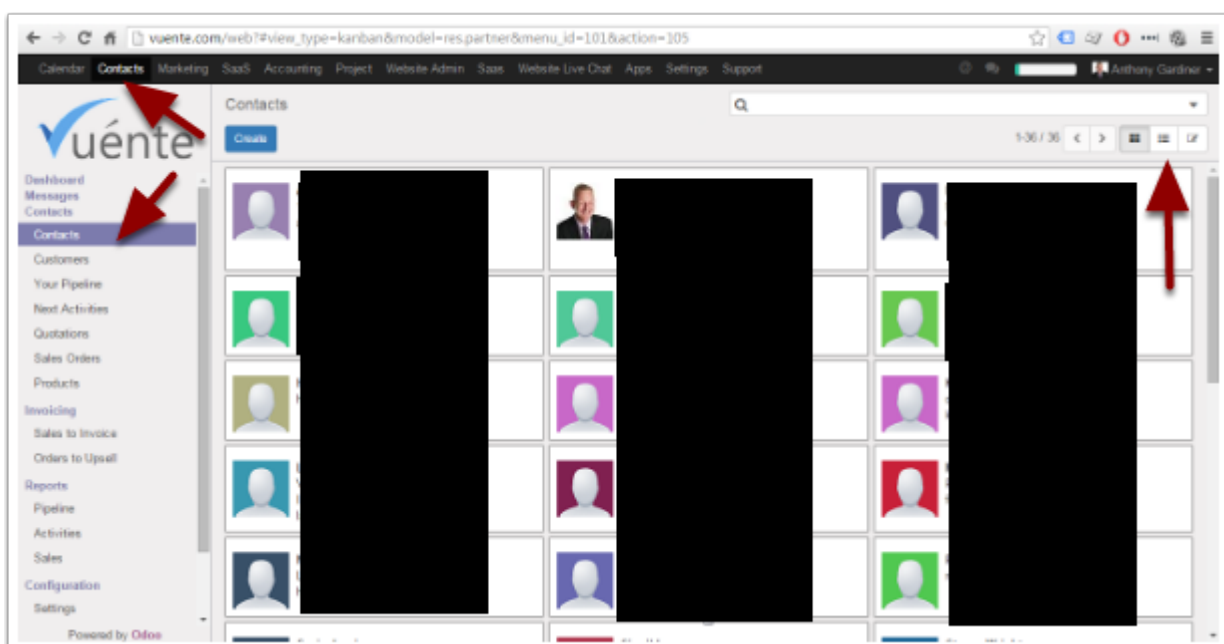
vuente.com/web?#view_type=kanban&model=res.partner&menu_id=101&action=105

Calendar Contacts Marketing SaaS Accounting Project Website Admin Saas Website Live Chat Apps Settings Support

Anthony Gardiner

Vuénte

Contacts

Create

1-36 / 36

Dashboard
Messages
Contacts
Contacts
Customers
Your Pipeline
Next Activities
Quotations
Sales Orders
Products
Invoicing
Sales to Invoice
Orders to Upsell
Reports
Pipeline
Activities
Sales
Configuration
Settings

Powered by Odoo